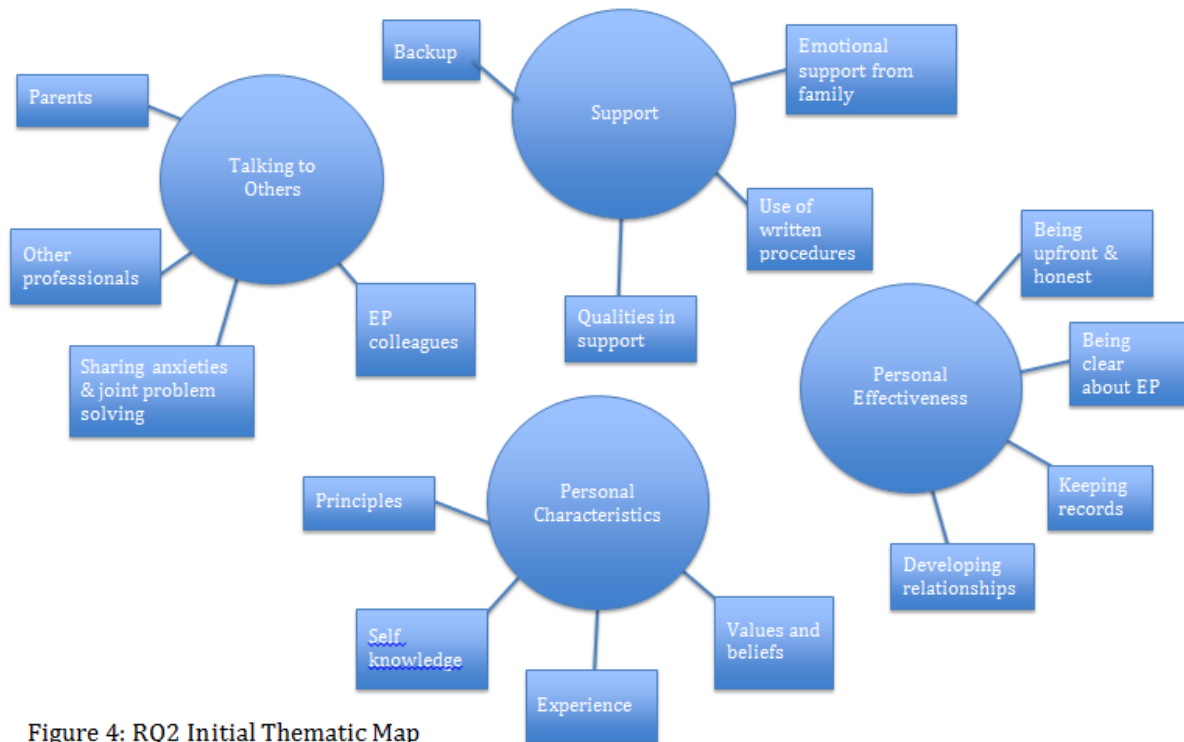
Talking to Others

Parents

Other professionals

Sharing anxieties & joint problem solving

EP colleagues

Support

Backup

Emotional support from family

Use of written procedures

Qualities in support

Personal Effectiveness

Being upfront & honest

Being clear about EP

Keeping records

Developing relationships

Personal Characteristics

Principles

Self knowledge

Experience

Values and beliefs

Figure 4: RQ2 Initial Thematic Map